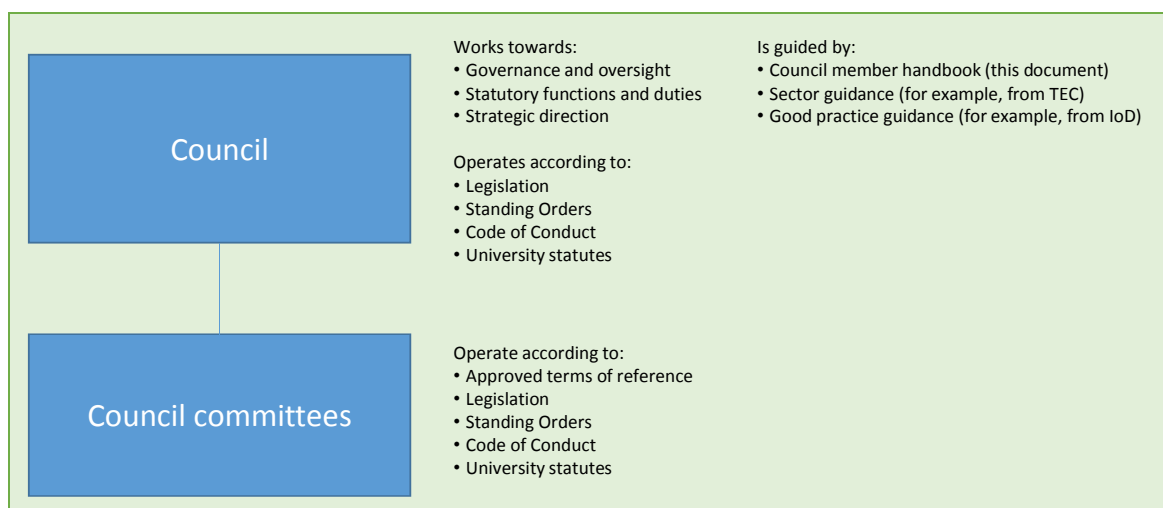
Council

Works towards:
• Governance and oversight
• Statutory functions and duties
• Strategic direction

Operates according to:
• Legislation
• Standing Orders
• Code of Conduct
• University statutes

Is guided by:
• Council member handbook (this document)
• Sector guidance (for example, from TEC)
• Good practice guidance (for example, from IoD)

Council committees

Operate according to:
• Approved terms of reference
• Legislation
• Standing Orders
• Code of Conduct
• University statutes